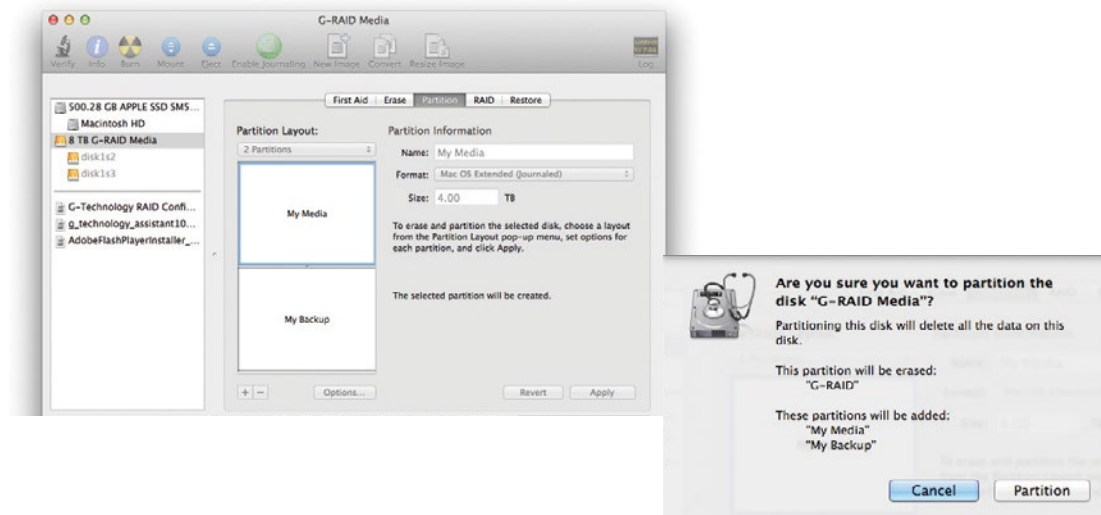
G-RAID Media

Verify Info Burn Mount Eject Enable Journaling New Image Convert Resize Image Log

500.28 GB APPLE SSD SM5...
Macintosh HD
8 TB G-RAID Media
disk1s2
disk1s3
G-Technology RAID Confi...
g_technology_assistant10...
AdobeFlashPlayerInstaller_...

First Aid | Erase | Partition | RAID | Restore

Partition Layout:
2 Partitions
My Media
My Backup
+ | − Options...

Partition Information
Name: My Media
Format: Mac OS Extended (Journaled)
Size: 4.00 TB

To erase and partition the selected disk, choose a layout from the Partition Layout pop-up menu, set options for each partition, and click Apply.

The selected partition will be created.

Revert Apply

Are you sure you want to partition the disk "G-RAID Media"?

Partitioning this disk will delete all the data on this disk.

This partition will be erased:
"G-RAID"

These partitions will be added:
"My Media"
"My Backup"

Cancel Partition